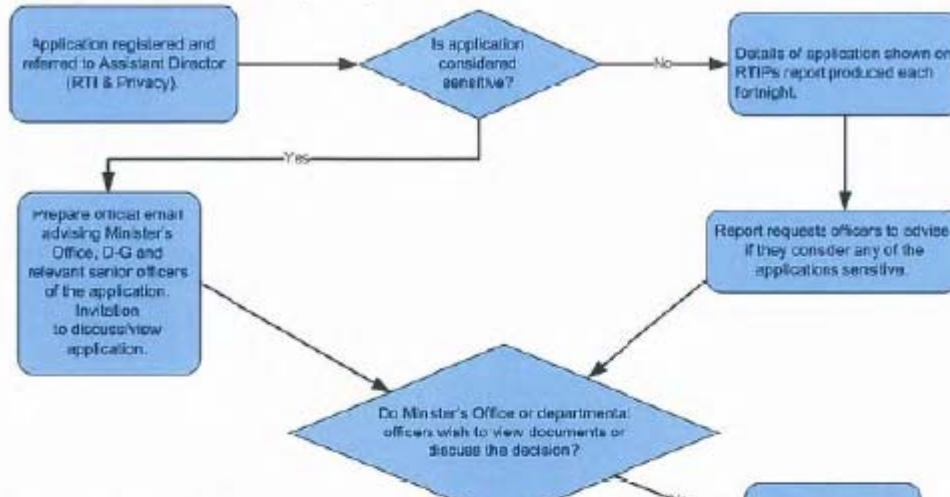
Application registered and referred to Assistant Director (RTI & Privacy).

Is application considered sensitive?

No

Details of application shown on RTIPs report produced each fortnight.

Yes

Prepare official email advising Minister's Office, D-G and relevant senior officers of the application. Invitation to discuss/view application.

Report requests officers to advise if they consider any of the applications sensitive.

Do Minister's Office or departmental officers wish to view documents or discuss the decision?

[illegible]